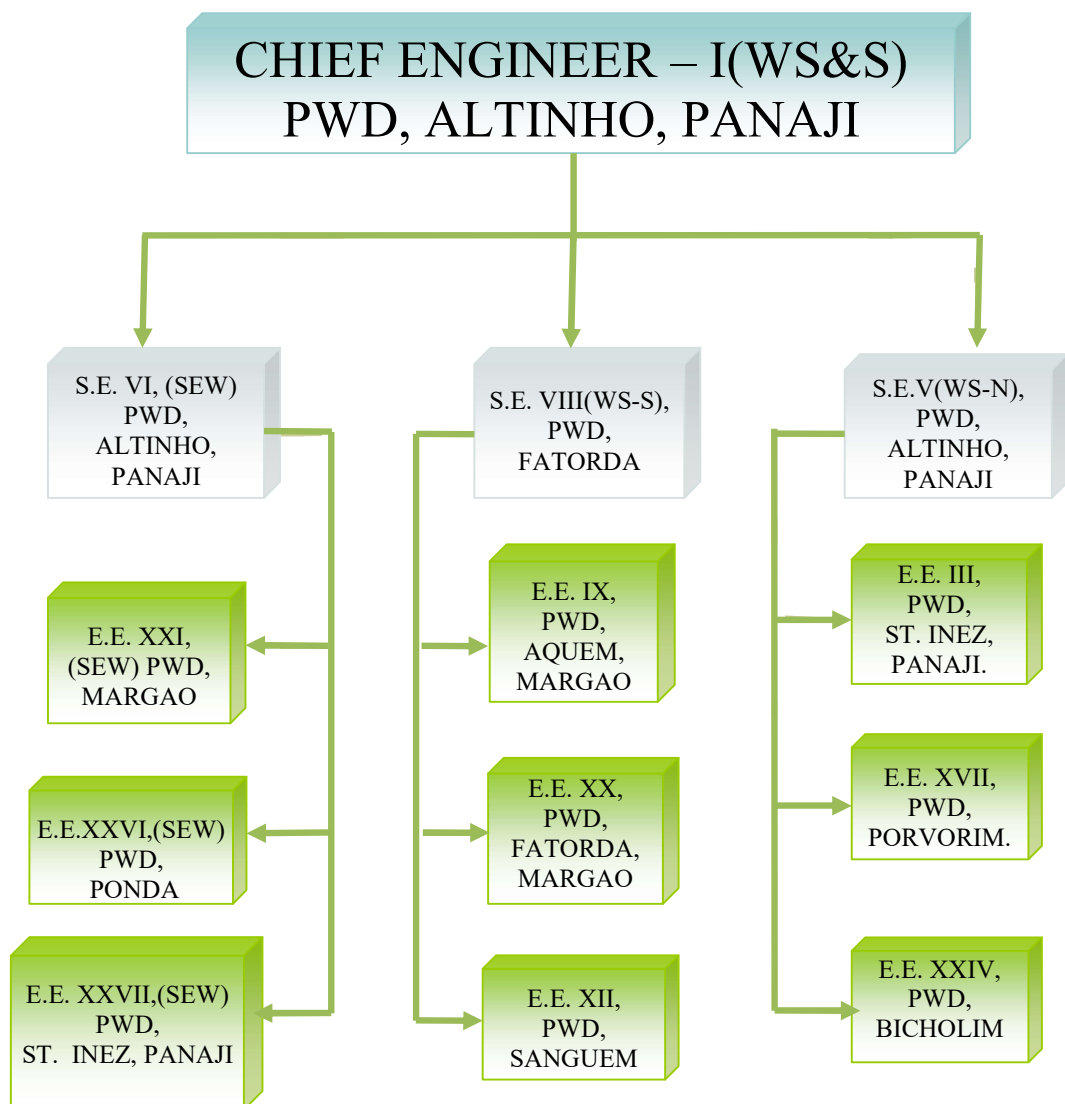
CHIEF ENGINEER – I(WS&S)
PWD, ALTINHO, PANAJI

S.E. VI, (SEW) PWD, ALTINHO, PANAJI

E.E. XXI, (SEW) PWD, MARGAO

E.E.XXVI,(SEW) PWD, PONDA

E.E. XXVII,(SEW) PWD, ST. INEZ, PANAJI

S.E. VIII(WS-S), PWD, FATORDA

E.E. IX, PWD, AQUEM, MARGAO

E.E. XX, PWD, FATORDA, MARGAO

E.E. XII, PWD, SANGUEM

S.E.V(WS-N), PWD, ALTINHO, PANAJI

E.E. III, PWD, ST. INEZ, PANAJI.

E.E. XVII, PWD, PORVORIM.

E.E. XXIV, PWD, BICHOLIM